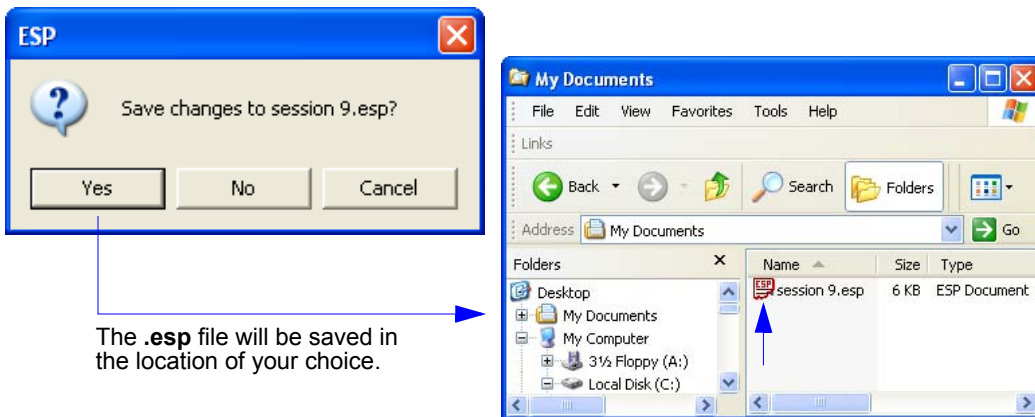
ESP

Save changes to session 9.esp?

Yes No Cancel

The **.esp** file will be saved in the location of your choice.

My Documents

File Edit View Favorites Tools Help

Links

Back Search Folders

Address My Documents Go

Folders

Desktop

My Documents

My Computer

3½ Floppy (A:)

Local Disk (C:)

| Name | Size | Type |
|---|---|---|
| session 9.esp | 6 KB | ESP Document |